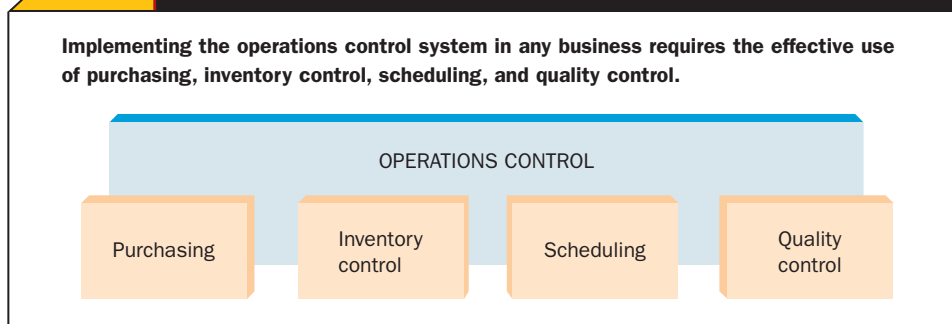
Implementing the operations control system in any business requires the effective use of purchasing, inventory control, scheduling, and quality control.

OPERATIONS CONTROL

Purchasing

Inventory control

Scheduling

Quality control